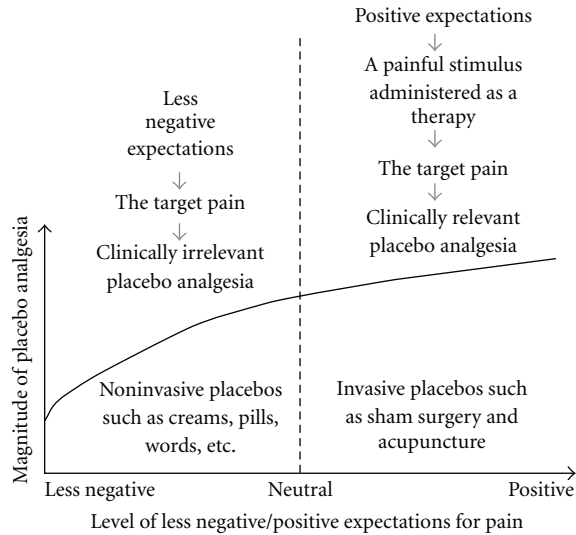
Positive expectations
↓
A painful stimulus administered as a therapy
↓
The target pain
↓
Clinically relevant placebo analgesia

Less negative expectations
↓
The target pain
↓
Clinically irrelevant placebo analgesia

Magnitude of placebo analgesia

Noninvasive placebos such as creams, pills, words, etc.

Invasive placebos such as sham surgery and acupuncture

Less negative
Neutral
Positive

Level of less negative/positive expectations for pain